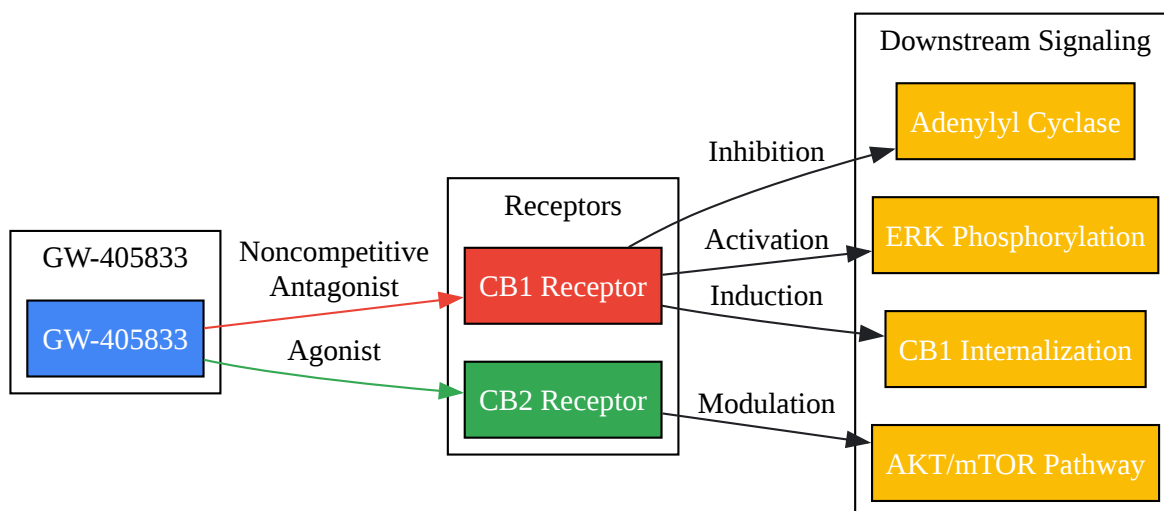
GW-405833

GW-405833

Noncompetitive Antagonist

Agonist

Receptors

CB1 Receptor

CB2 Receptor

Inhibition

Activation

Induction

Modulation

Downstream Signaling

Adenylyl Cyclase

ERK Phosphorylation

CB1 Internalization

AKT/mTOR Pathway